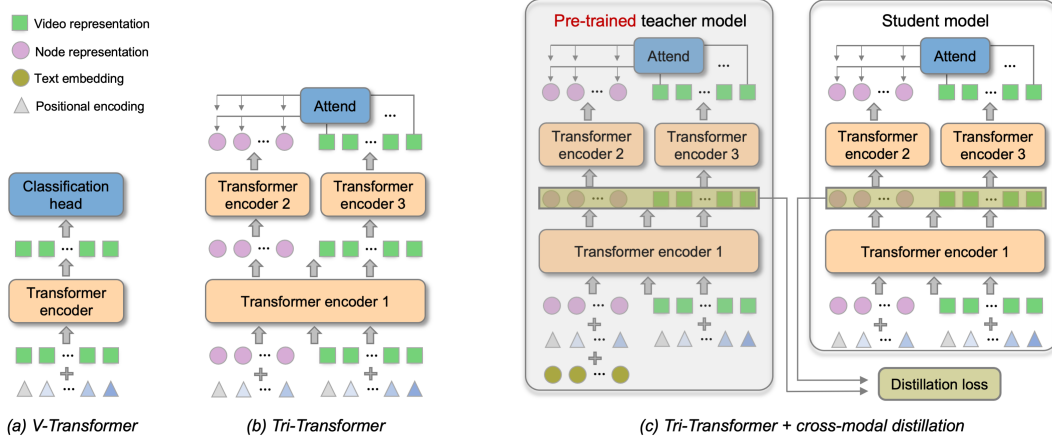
Video representation
Node representation
Text embedding
Positional encoding

Classification head
...
Transformer encoder
...
+

Attend
...
...
...
Transformer encoder 2
Transformer encoder 3
...
...
Transformer encoder 1
...
...
+
+

Pre-trained teacher model
Attend
...
...
...
Transformer encoder 2
Transformer encoder 3
...
...
Transformer encoder 1
...
...
+
+
...
...
+
...

Student model
Attend
...
...
...
Transformer encoder 2
Transformer encoder 3
...
...
Transformer encoder 1
...
...
+
+
...
...

Distillation loss

(a) V-Transformer
(b) Tri-Transformer
(c) Tri-Transformer + cross-modal distillation